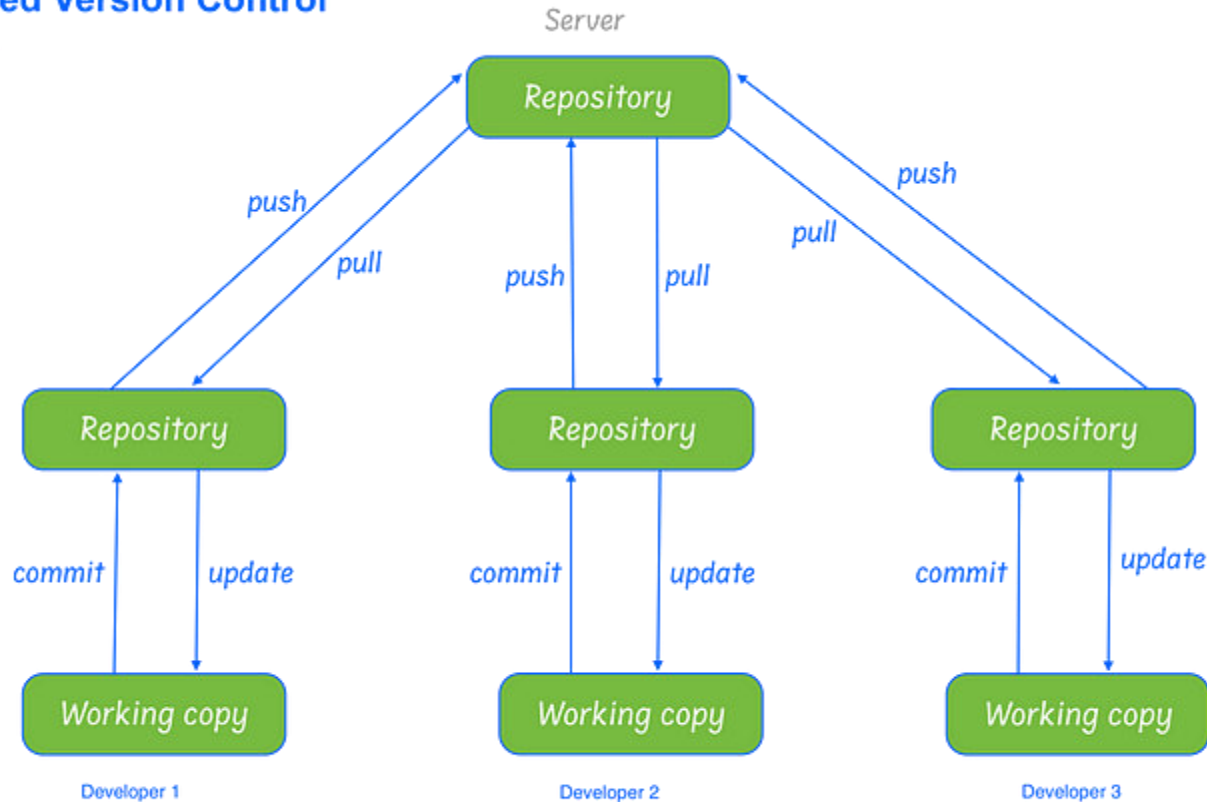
ed Version Control

Server

Repository

push

pull

push

pull

pull

push

Repository

Repository

Repository

commit

update

commit

update

commit

update

Working copy

Working copy

Working copy

Developer 1

Developer 2

Developer 3